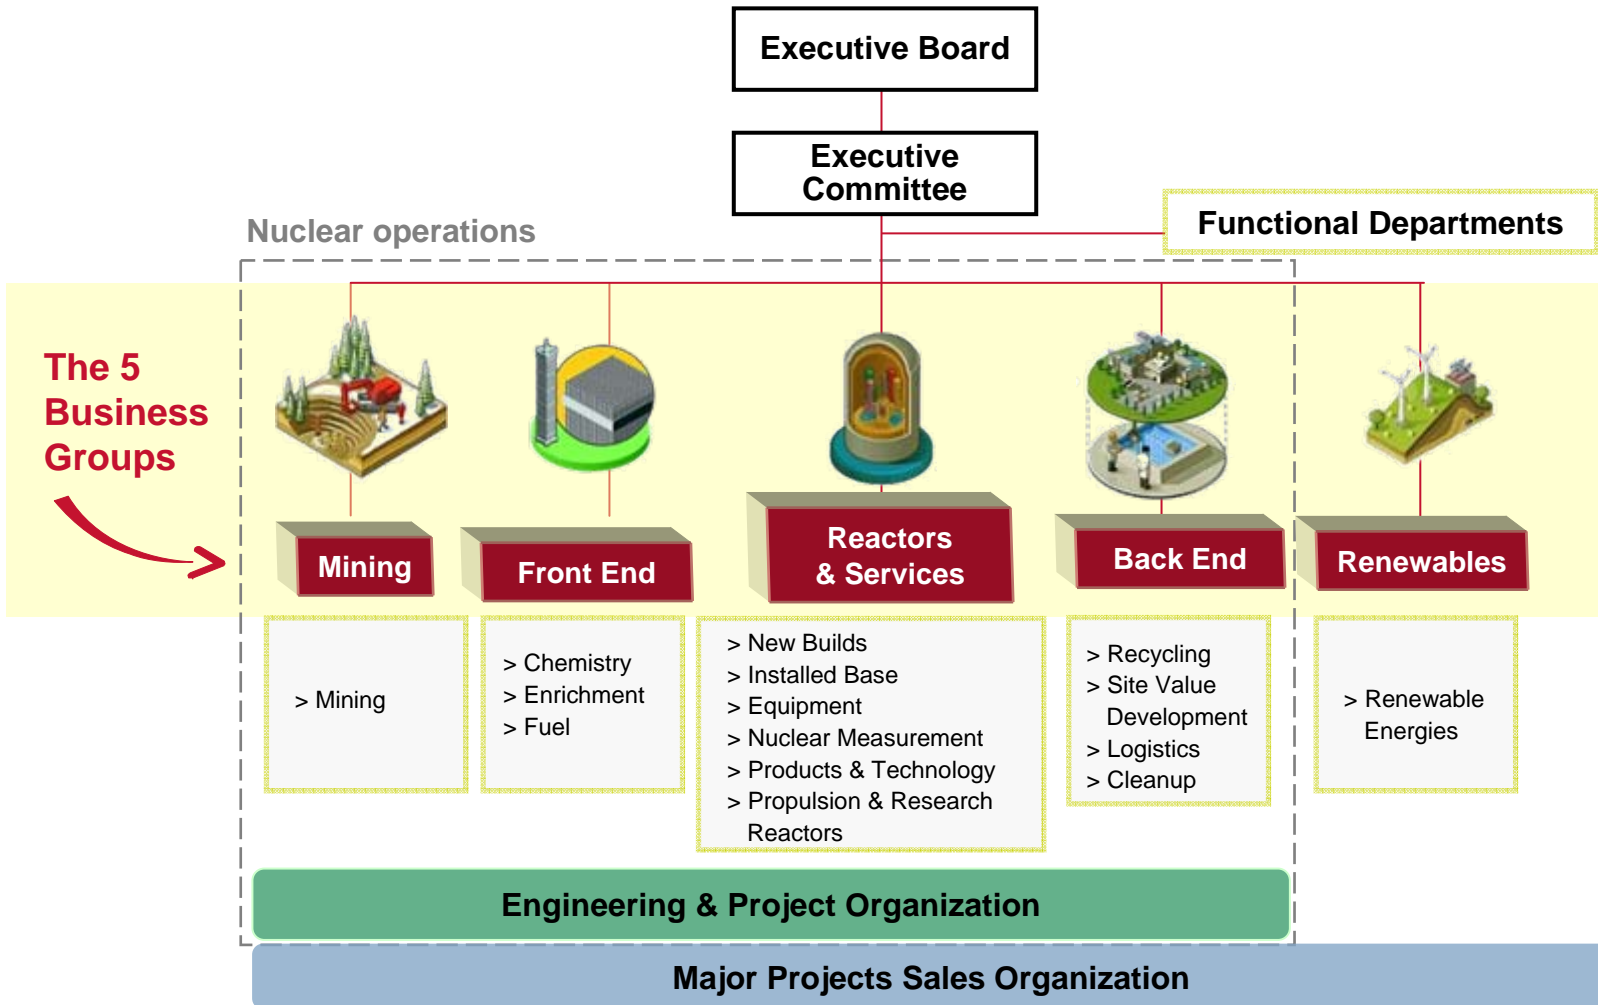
Executive Board

Executive Committee

Functional Departments

Nuclear operations

The 5 Business Groups

Mining

Front End

Reactors & Services

Back End

Renewables

> Mining

> Chemistry
> Enrichment
> Fuel

> New Builds
> Installed Base
> Equipment
> Nuclear Measurement
> Products & Technology
> Propulsion & Research Reactors

> Recycling
> Site Value Development
> Logistics
> Cleanup

> Renewable Energies

Engineering & Project Organization

Major Projects Sales Organization